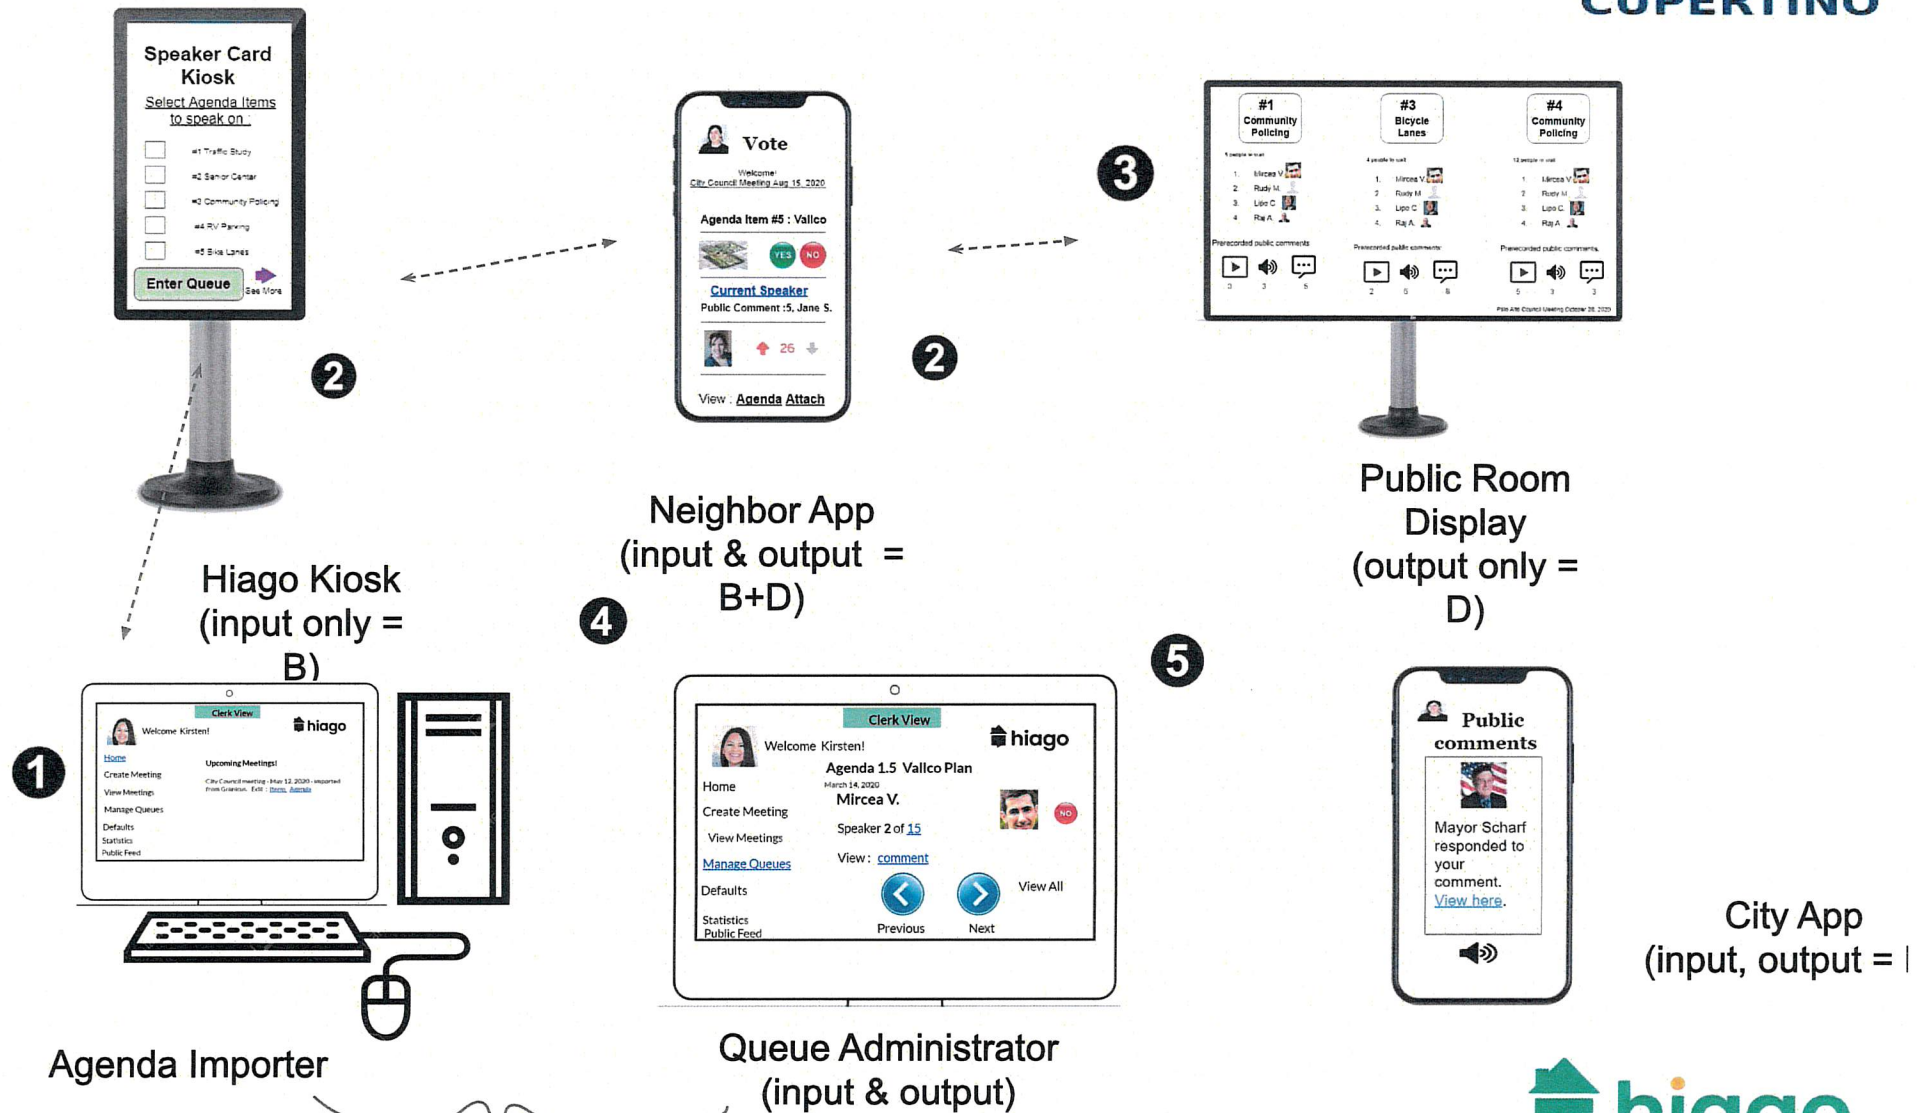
CUPERTINO

Speaker Card Kiosk

Select Agenda Items to speak on :

#1 Traffic Study
#2 Senior Center
#3 Community Policing
#4 RV Parking
#5 Bike Lanes

Enter Queue

See More

2

Vote

Welcome!
City Council Meeting Aug 15, 2020

Agenda Item #5 : Vallco

YES NO

Current Speaker
Public Comment :5, Jane S.

26

View : Agenda Attach

2

3

#1 Community Policing

1. Mircea V.
2. Rudy M.
3. Lipo C.
4. Raj A.

Prerecorded public comments

#3 Bicycle Lanes

1. Mircea V.
2. Rudy M.
3. Lipo C.
4. Raj A.

Prerecorded public comments

#4 Community Policing

1. Mircea V.
2. Rudy M.
3. Lipo C.
4. Raj A.

Prerecorded public comments

Public Room Display (output only = D)

Neighbor App (input & output = B+D)

Hiago Kiosk (input only = B)

4

5

1

Clerk View

Welcome Kirsten!

hiago

Home
Create Meeting
View Meetings
Manage Queues
Defaults
Statistics
Public Feed

Upcoming Meetings!

City Council meeting - May 12, 2020 - imported from Granicus. Edit : Items Agenda

Clerk View

Welcome Kirsten!

hiago

Agenda 1.5 Vallco Plan
March 14, 2020

Home
Create Meeting
View Meetings
Manage Queues
Defaults
Statistics
Public Feed

Mircea V.

NO

Speaker 2 of 15

View : comment

View All

Previous

Next

Public comments

Mayor Scharf responded to your comment. View here.

City App (input, output = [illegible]

Agenda Importer

Queue Administrator (input & output)

hiago